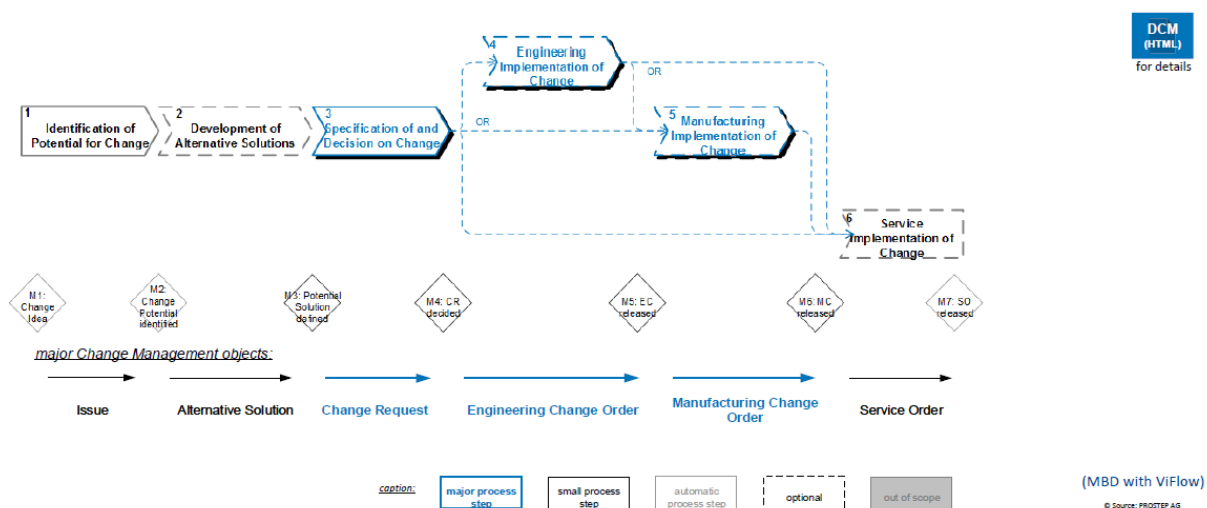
DCM
(HTML)
for details

4 Engineering Implementation of Change

OR

1 Identification of Potential for Change

2 Development of Alternative Solutions

3 Specification of and Decision on Change

OR

5 Manufacturing Implementation of Change

6 Service Implementation of Change

M1: Change Idea

M2: Change Potential identified

M3: Potential Solution defined

M4: CR decided

M5: EC released

M6: MC released

M7: SO released

major Change Management objects:

Issue

Alternative Solution

Change Request

Engineering Change Order

Manufacturing Change Order

Service Order

caption:

major process step

small process step

automatic process step

optional

out of scope

(MBD with ViFlow)

© Source: PROSTEP AG